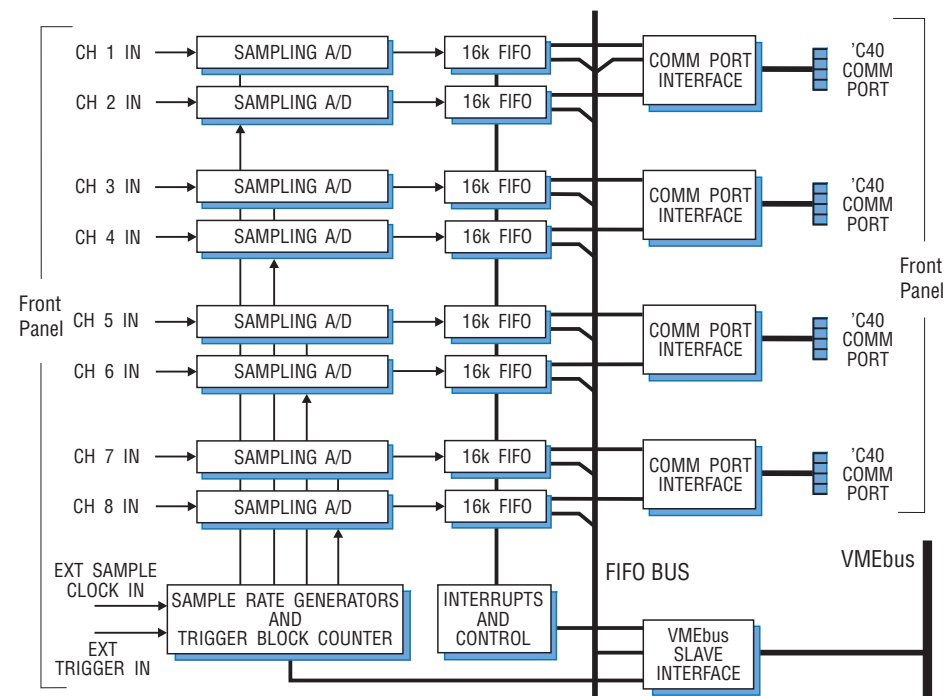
CH 1 IN
SAMPLING A/D
16k FIFO
CH 2 IN
SAMPLING A/D
16k FIFO
COMM PORT INTERFACE
'C40 COMM PORT
CH 3 IN
SAMPLING A/D
16k FIFO
CH 4 IN
SAMPLING A/D
16k FIFO
COMM PORT INTERFACE
'C40 COMM PORT
Front Panel
Front Panel
CH 5 IN
SAMPLING A/D
16k FIFO
CH 6 IN
SAMPLING A/D
16k FIFO
COMM PORT INTERFACE
'C40 COMM PORT
CH 7 IN
SAMPLING A/D
16k FIFO
CH 8 IN
SAMPLING A/D
16k FIFO
COMM PORT INTERFACE
'C40 COMM PORT
FIFO BUS
VMEbus
EXT SAMPLE CLOCK IN
EXT TRIGGER IN
SAMPLE RATE GENERATORS AND TRIGGER BLOCK COUNTER
INTERRUPTS AND CONTROL
VMEbus SLAVE INTERFACE